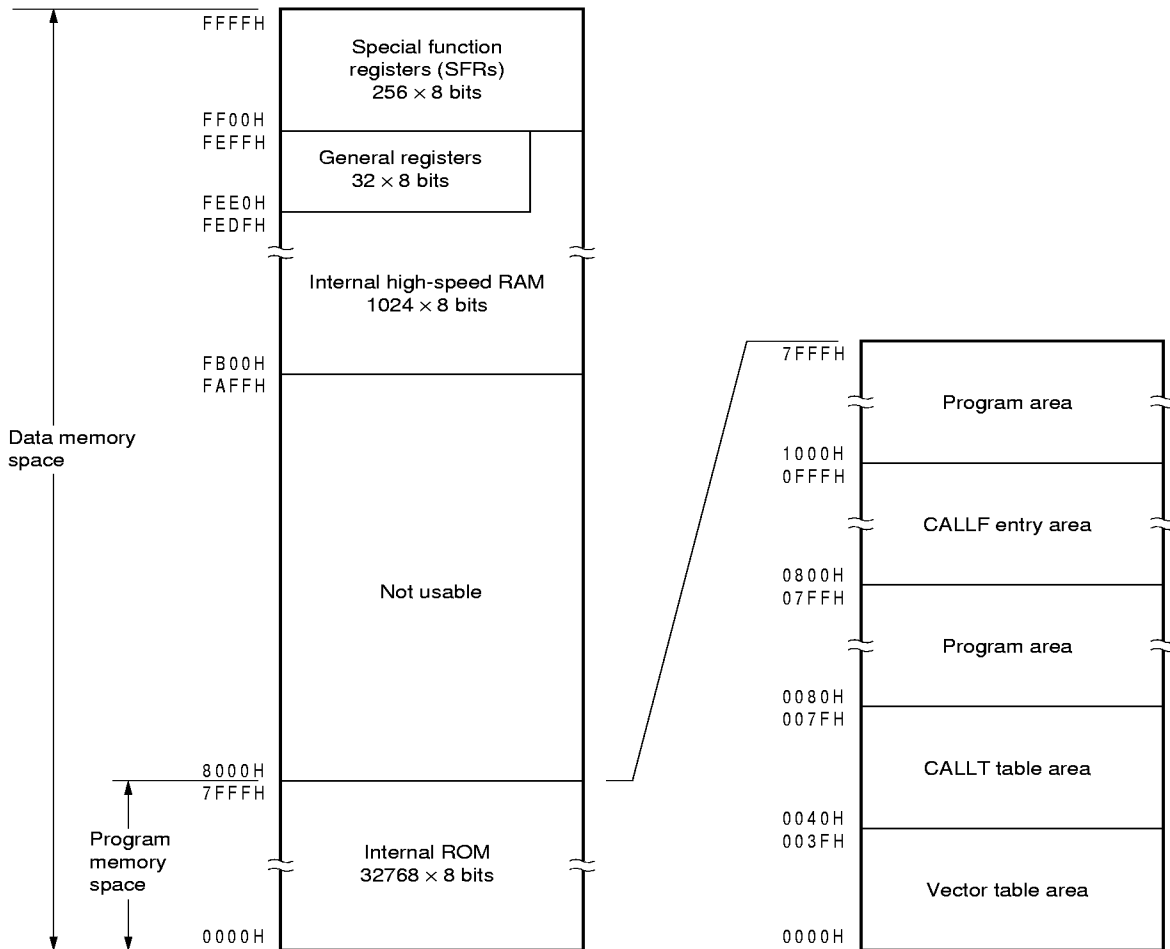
FFFFH

Special function registers (SFRs) $256 \times 8$ bits

FF00H
FEFFH

General registers $32 \times 8$ bits

FEE0H
FEDFH

Internal high-speed RAM $1024 \times 8$ bits

FB00H
FAFFH

Data memory space

Not usable

8000H
7FFFH

Program memory space

Internal ROM $32768 \times 8$ bits

0000H

7FFFH

Program area

1000H
0FFFH

CALLF entry area

0800H
07FFH

Program area

0080H
007FH

CALLT table area

0040H
003FH

Vector table area

0000H